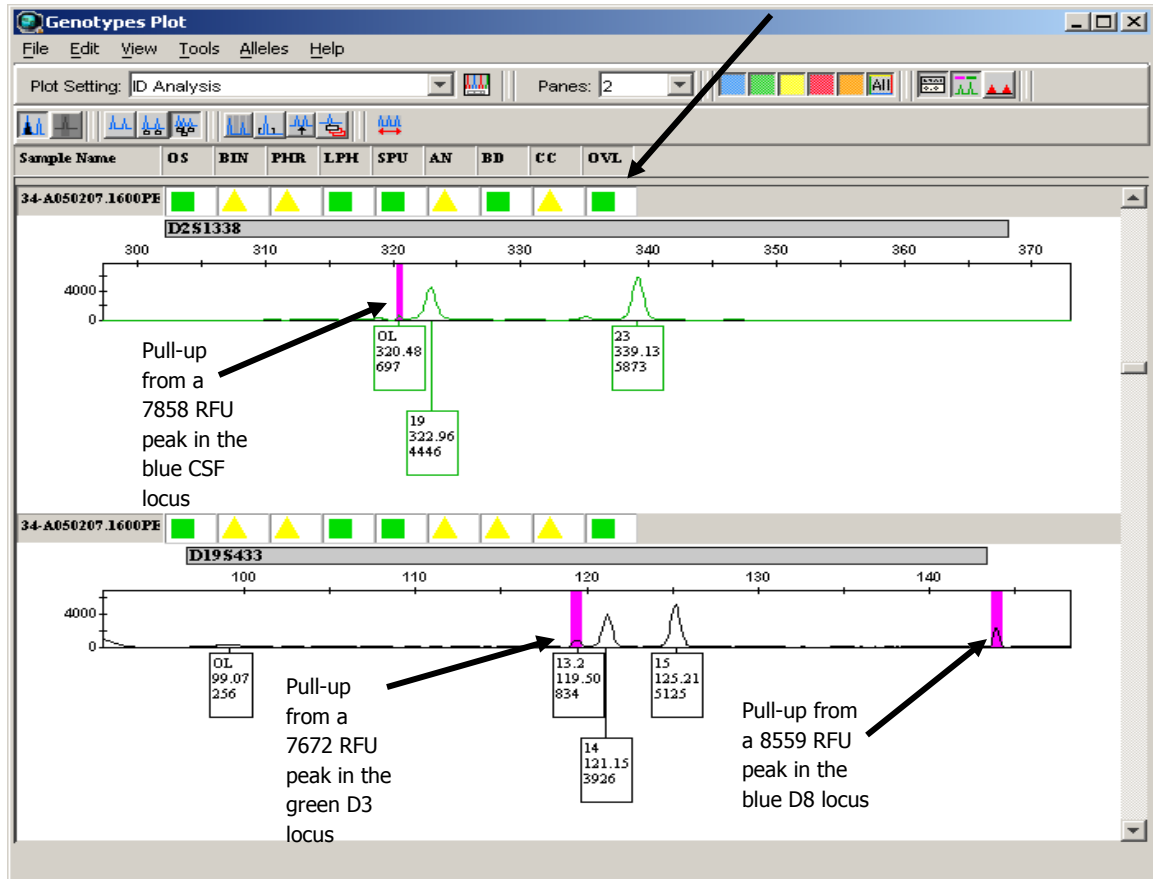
Genotypes Plot

File Edit View Tools Alleles Help

Plot Setting: ID Analysis

Panes: 2

All

| Sample Name | OS | BIN | PHR | LPH | SPU | AN | BD | CC | OVL |
|---|---|---|---|---|---|---|---|---|---|

34-A050207.1600PE

D2S1338

300 310 320 330 340 350 360 370

4000

0

OL
320.48
697

19
322.96
4446

23
339.13
5873

Pull-up from a 7858 RFU peak in the blue CSF locus

34-A050207.1600PE

D19S433

100 110 120 130 140

4000

0

OL
99.07
256

13.2
119.50
834

14
121.15
3926

15
125.21
5125

Pull-up from a 7672 RFU peak in the green D3 locus

Pull-up from a 8559 RFU peak in the blue D8 locus